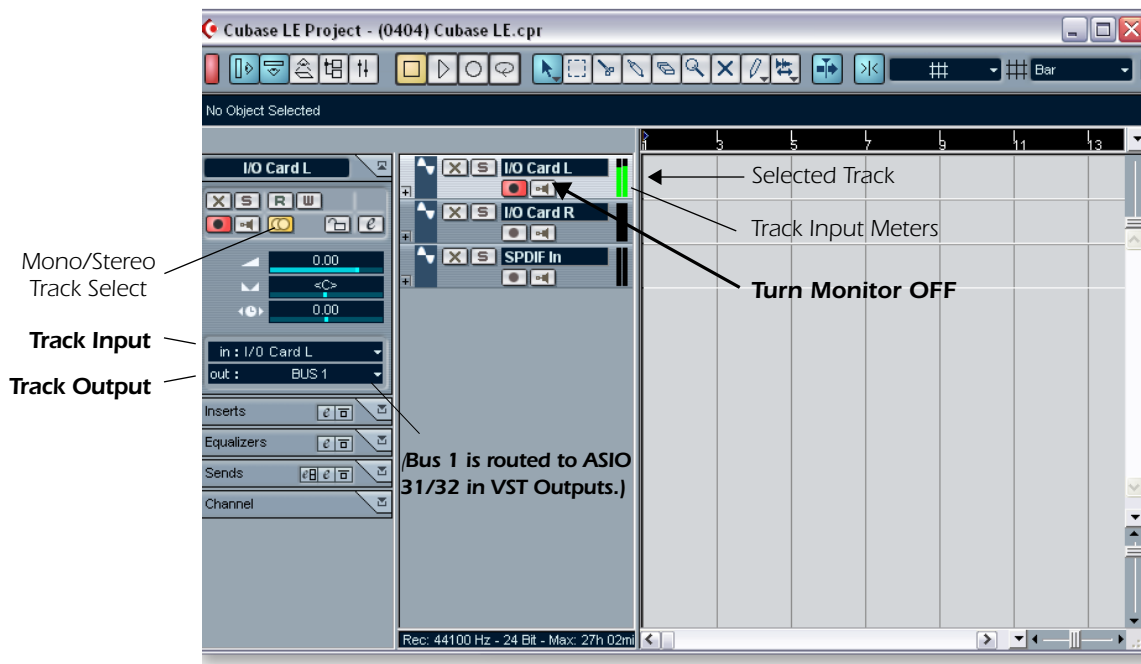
Cubase LE Project - (0404) Cubase LE.cpr

Bar

No Object Selected

1 3 5 7 9 11 13

I/O Card L

X S R W

0.00

<C>

0.00

in : I/O Card L

out : BUS 1

Inserts

Equalizers

Sends

Channel

X S I/O Card L

X S I/O Card R

X S SPDIF In

Rec: 44100 Hz - 24 Bit - Max: 27h 02mi

Selected Track

Track Input Meters

Turn Monitor OFF

Mono/Stereo Track Select

Track Input

Track Output

(Bus 1 is routed to ASIO 31/32 in VST Outputs.)